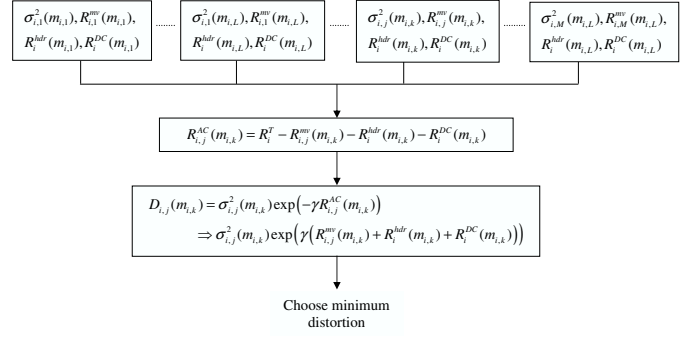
$\sigma_{i,1}^2(m_{i,1}), R_{i,1}^{mv}(m_{i,1}),$
$R_i^{hdr}(m_{i,1}), R_i^{DC}(m_{i,1})$

......

$\sigma_{i,1}^2(m_{i,L}), R_{i,1}^{mv}(m_{i,L}),$
$R_i^{hdr}(m_{i,L}), R_i^{DC}(m_{i,L})$

......

$\sigma_{i,j}^2(m_{i,k}), R_{i,j}^{mv}(m_{i,k}),$
$R_i^{hdr}(m_{i,k}), R_i^{DC}(m_{i,k})$

......

$\sigma_{i,M}^2(m_{i,L}), R_{i,M}^{mv}(m_{i,L}),$
$R_i^{hdr}(m_{i,L}), R_i^{DC}(m_{i,L})$

$R_{i,j}^{AC}(m_{i,k}) = R_i^T - R_{i,j}^{mv}(m_{i,k}) - R_i^{hdr}(m_{i,k}) - R_i^{DC}(m_{i,k})$

$D_{i,j}(m_{i,k}) = \sigma_{i,j}^2(m_{i,k})\exp\left(-\gamma R_{i,j}^{AC}(m_{i,k})\right)$
$\Rightarrow \sigma_{i,j}^2(m_{i,k})\exp\left(\gamma\left(R_{i,j}^{mv}(m_{i,k}) + R_i^{hdr}(m_{i,k}) + R_i^{DC}(m_{i,k})\right)\right)$

Choose minimum distortion